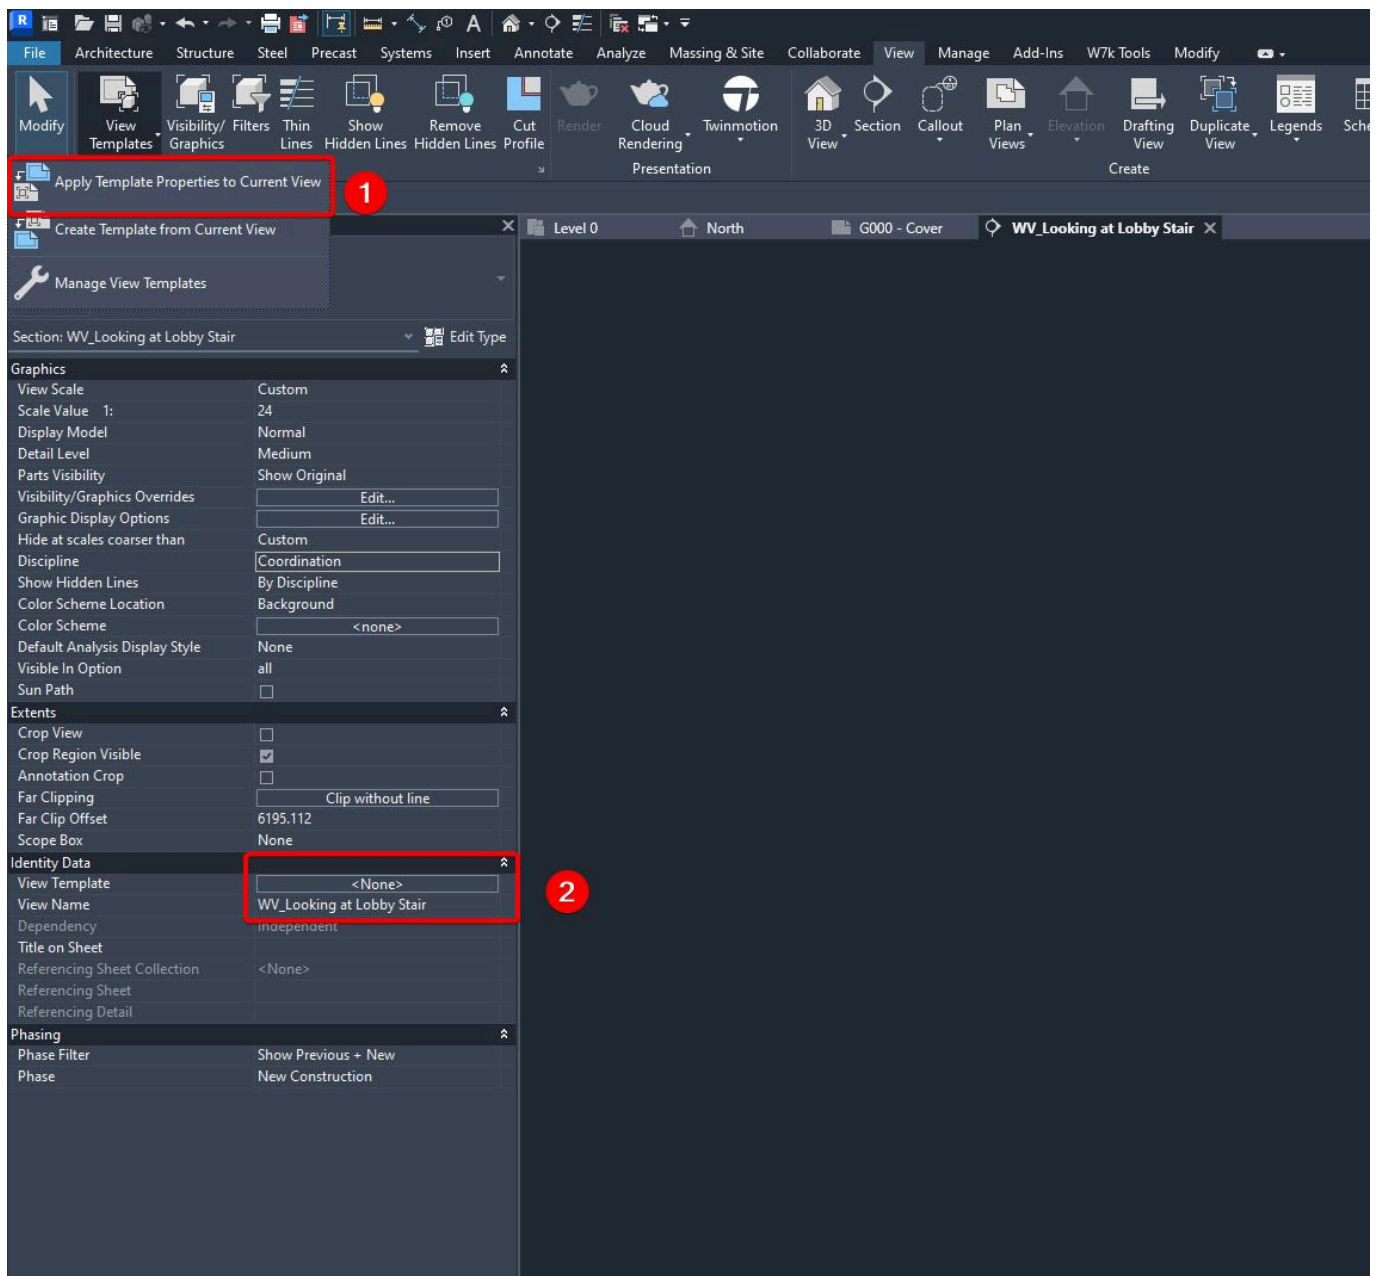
File Architecture Structure Steel Precast Systems Insert Annotate Analyze Massing & Site Collaborate View Manage Add-Ins W7k Tools Modify

Modify View Templates Visibility/ Graphics Filters Thin Lines Show Hidden Lines Remove Hidden Lines Cut Profile Render Cloud Rendering Twinmotion 3D View Section Callout Plan Views Elevation Drafting View Duplicate View Legends Sche

Presentation Create

Apply Template Properties to Current View
1
Create Template from Current View
Manage View Templates

Level 0 North G000 - Cover WV_Looking at Lobby Stair

Section: WV_Looking at Lobby Stair Edit Type

| Graphics | |
|---|---|
| View Scale | Custom |
| Scale Value 1: | 24 |
| Display Model | Normal |
| Detail Level | Medium |
| Parts Visibility | Show Original |
| Visibility/Graphics Overrides | Edit... |
| Graphic Display Options | Edit... |
| Hide at scales coarser than | Custom |
| Discipline | Coordination |
| Show Hidden Lines | By Discipline |
| Color Scheme Location | Background |
| Color Scheme | <none> |
| Default Analysis Display Style | None |
| Visible In Option | all |
| Sun Path | ☐ |
| **Extents** | |
| Crop View | ☐ |
| Crop Region Visible | ☑ |
| Annotation Crop | ☐ |
| Far Clipping | Clip without line |
| Far Clip Offset | 6195.112 |
| Scope Box | None |
| **Identity Data** | |
| View Template | <None> |
| View Name | WV_Looking at Lobby Stair |
| Dependency | Independent |
| Title on Sheet | |
| Referencing Sheet Collection | <None> |
| Referencing Sheet | |
| Referencing Detail | |
| **Phasing** | |
| Phase Filter | Show Previous + New |
| Phase | New Construction |

2